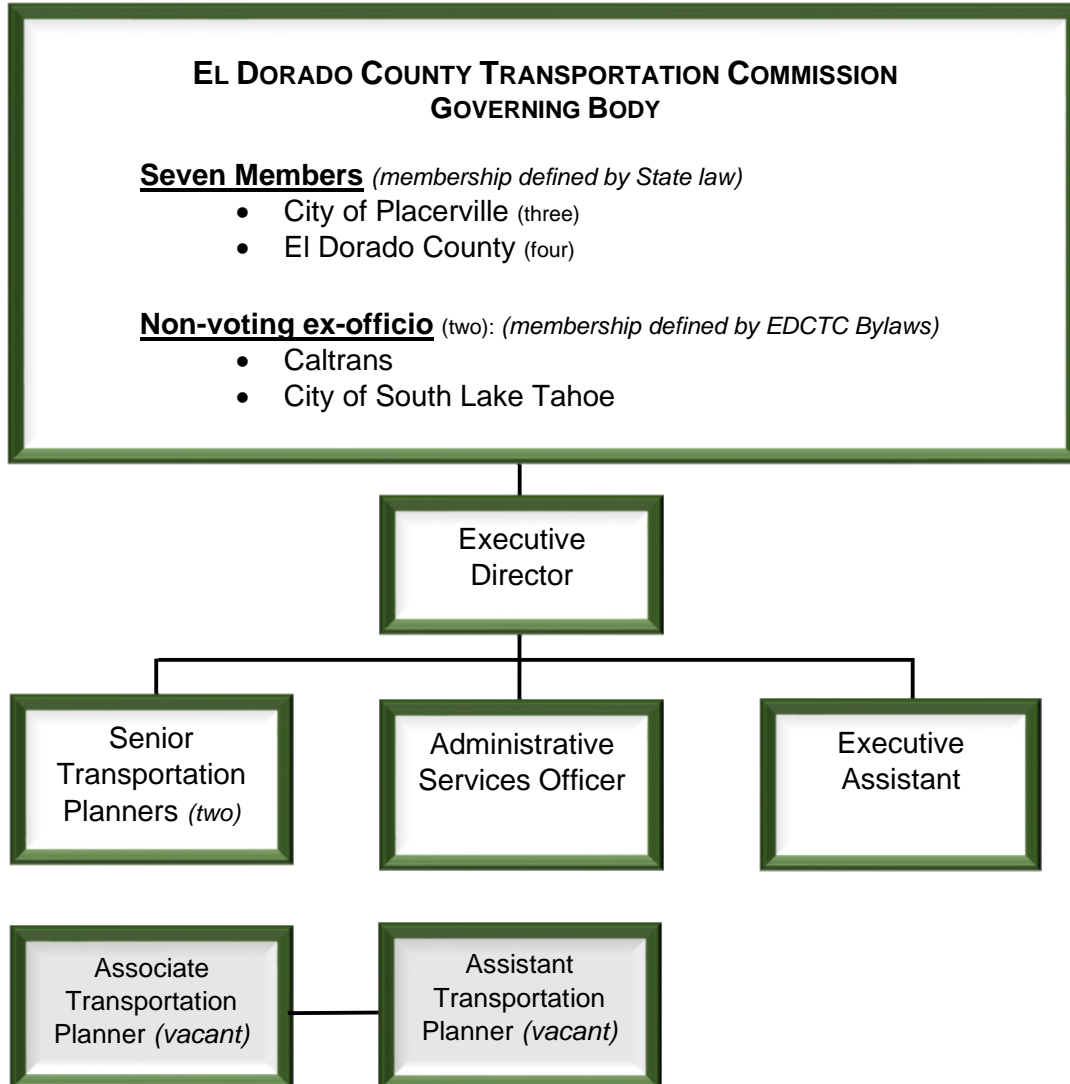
EL DORADO COUNTY TRANSPORTATION COMMISSION
GOVERNING BODY

Seven Members (membership defined by State law)
- City of Placerville (three)
- El Dorado County (four)

Non-voting ex-officio (two): (membership defined by EDCTC Bylaws)
- Caltrans
- City of South Lake Tahoe

Executive Director

Senior Transportation Planners (two)

Administrative Services Officer

Executive Assistant

Associate Transportation Planner (vacant)

Assistant Transportation Planner (vacant)